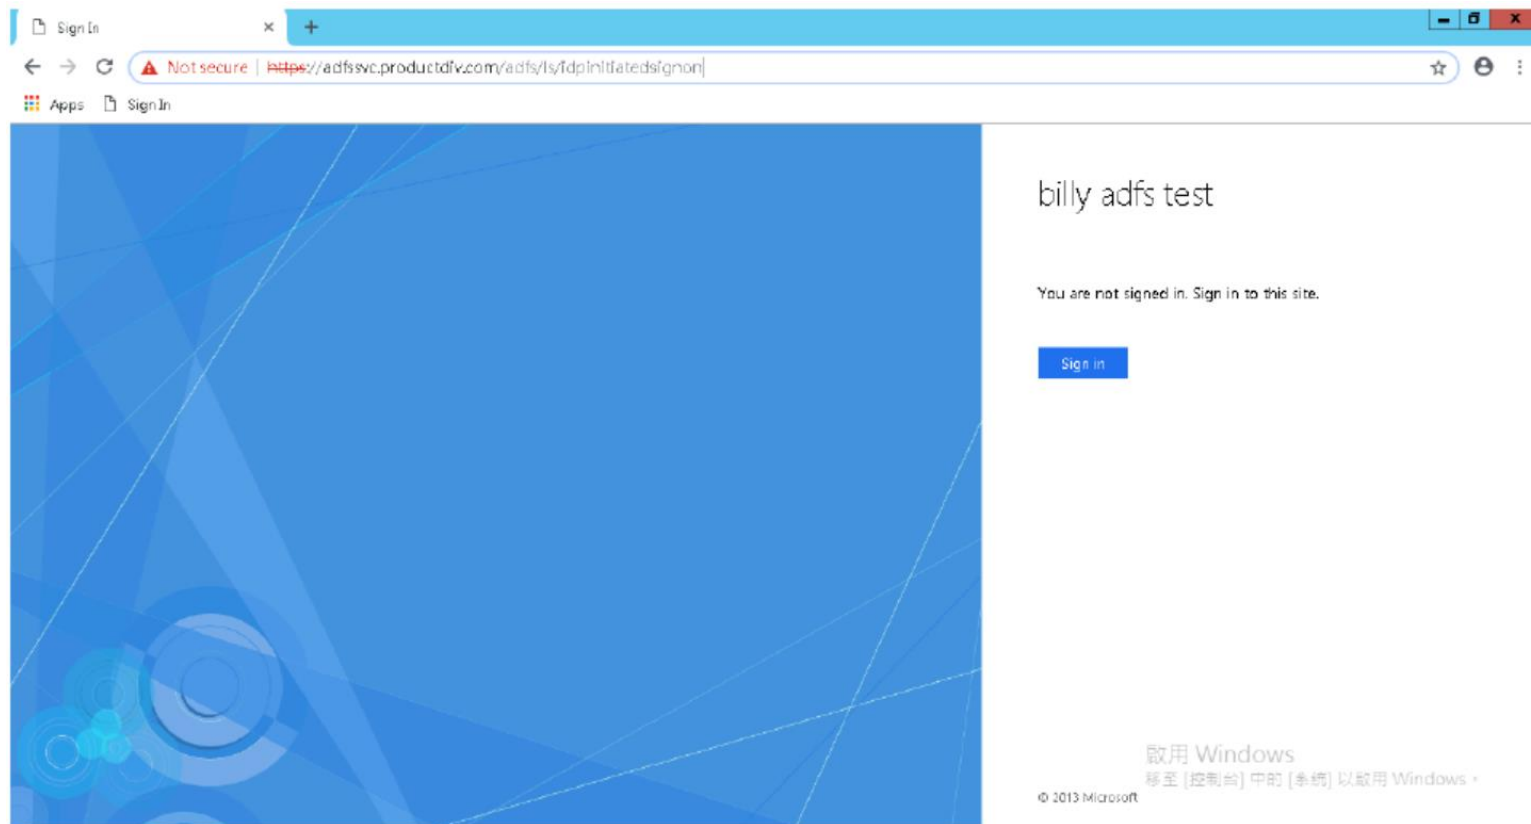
Sign In

Not secure | https://adfssvc.productdiv.com/adfs/ls/idpinitiatedsignon

Apps Sign In

billy adfs test

You are not signed in. Sign in to this site.

Sign in

啟用 Windows
移至 [控制台] 中的 [系統] 以啟用 Windows。

© 2013 Microsoft